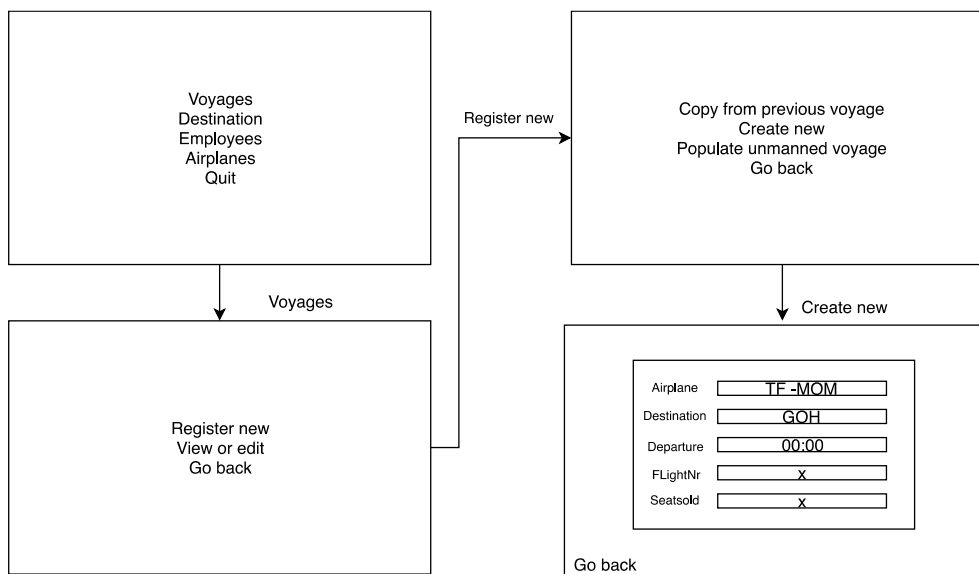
Voyages
Destination
Employees
Airplanes
Quit

Voyages

Register new
View or edit
Go back

Register new

Copy from previous voyage
Create new
Populate unmanned voyage
Go back

Create new

Airplane TF -MOM
Destination GOH
Departure 00:00
FLightNr x
Seatsold x

Go back